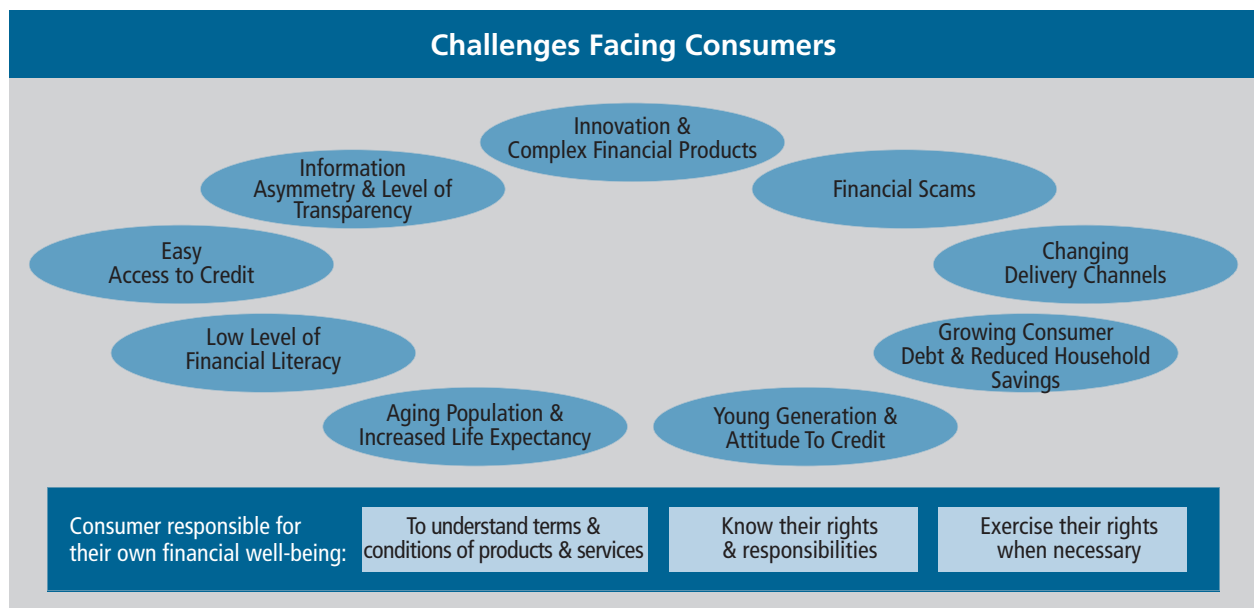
Challenges Facing Consumers

Innovation & Complex Financial Products

Financial Scams

Changing Delivery Channels

Growing Consumer Debt & Reduced Household Savings

Young Generation & Attitude To Credit

Aging Population & Increased Life Expectancy

Low Level of Financial Literacy

Easy Access to Credit

Information Asymmetry & Level of Transparency

Consumer responsible for their own financial well-being:

To understand terms & conditions of products & services

Know their rights & responsibilities

Exercise their rights when necessary